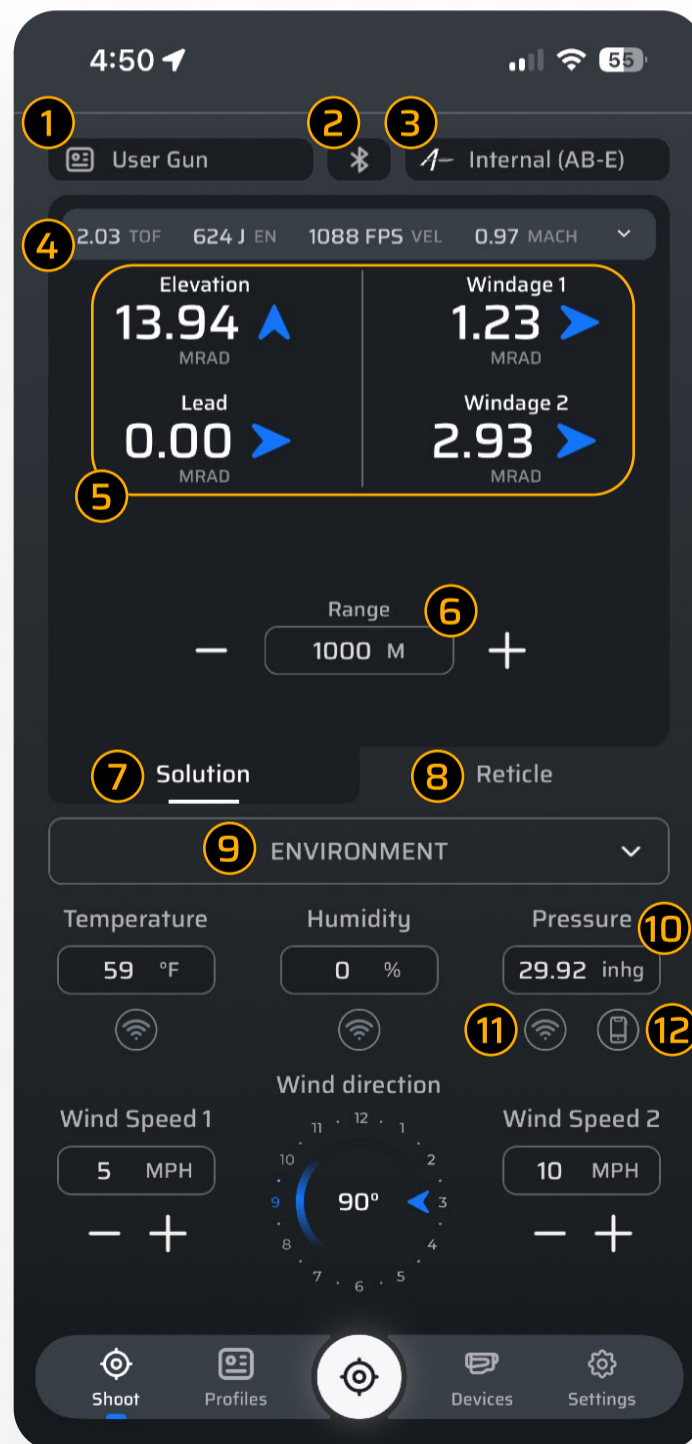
4:50

55

1 User Gun 2 3 Internal (AB-E)

4 2.03 TOF 624 J EN 1088 FPS VEL 0.97 MACH

Elevation
13.94
MRAD

Windage 1
1.23
MRAD

Lead
0.00
MRAD

Windage 2
2.93
MRAD

5

Range 6
1000 M

7 Solution 8 Reticle

9 ENVIRONMENT

Temperature
59 °F

Humidity
0 %

Pressure 10
29.92 inhg

11 12

Wind direction

Wind Speed 1
5 MPH

12 1 2 3 4 5 6 7 8 9 10 11
90°

Wind Speed 2
10 MPH

Shoot Profiles Devices Settings